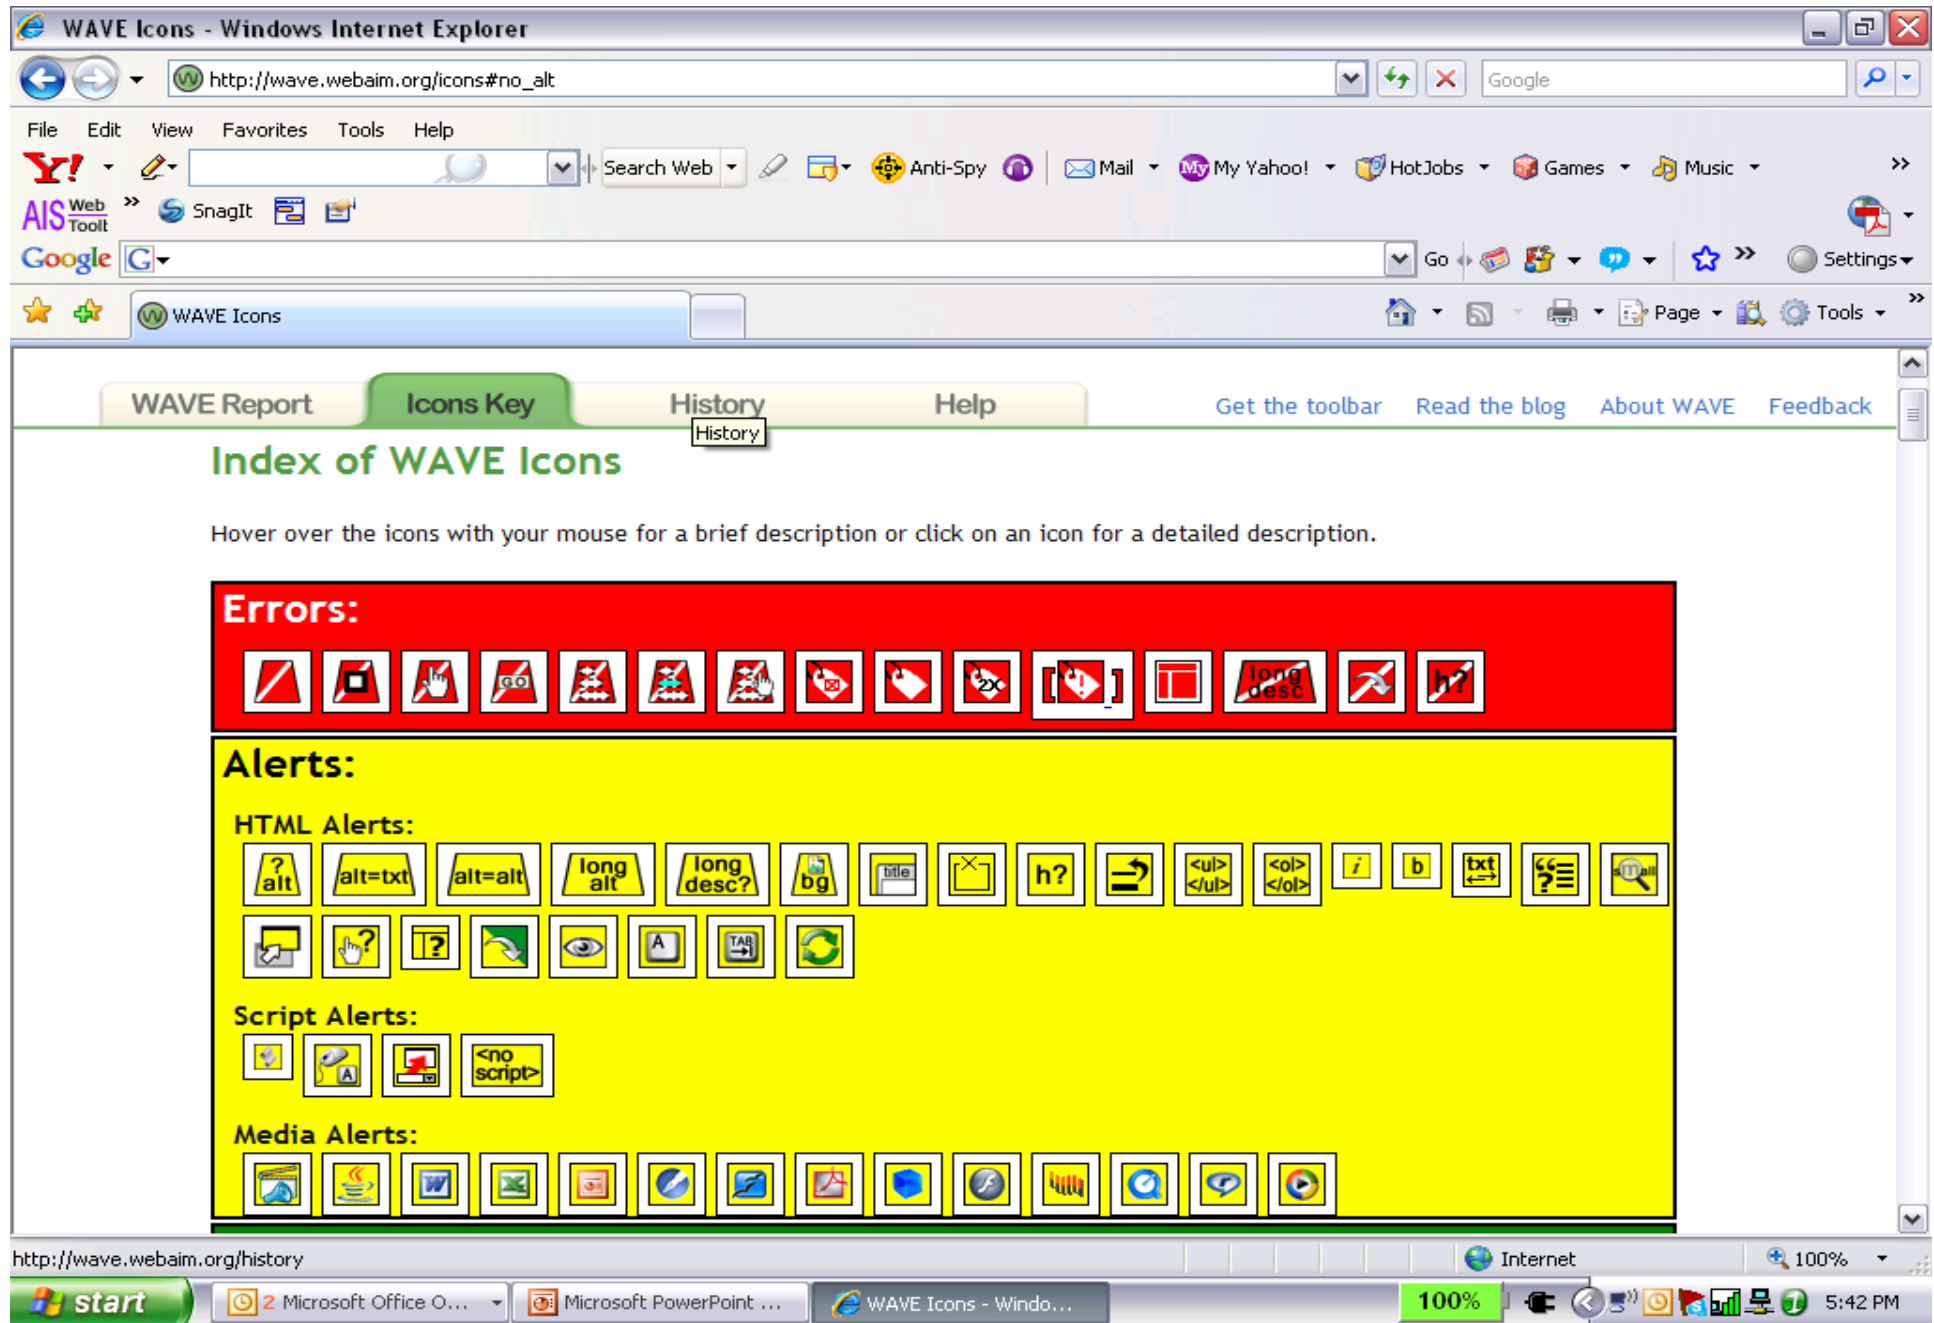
WAVE Icons - Windows Internet Explorer

http://wave.webaim.org/icons#no_alt

Google

File Edit View Favorites Tools Help

Y! Search Web Anti-Spy Mail My Yahoo! HotJobs Games Music

AIS Web Tool SnagIt

Google G Go Settings

WAVE Icons

Page Tools

WAVE Report Icons Key History Help

Get the toolbar Read the blog About WAVE Feedback

History

Index of WAVE Icons

Hover over the icons with your mouse for a brief description or click on an icon for a detailed description.

Errors:

GO 2X long desc h?

Alerts:

HTML Alerts:

? alt alt=txt alt=alt long alt long desc? bg title h? <ul> </ul> <ol> </ol> i b txt ?

Script Alerts:

A <no script>

Media Alerts:

http://wave.webaim.org/history

Internet 100%

start 2 Microsoft Office O... Microsoft PowerPoint ... WAVE Icons - Windo... 100% 5:42 PM